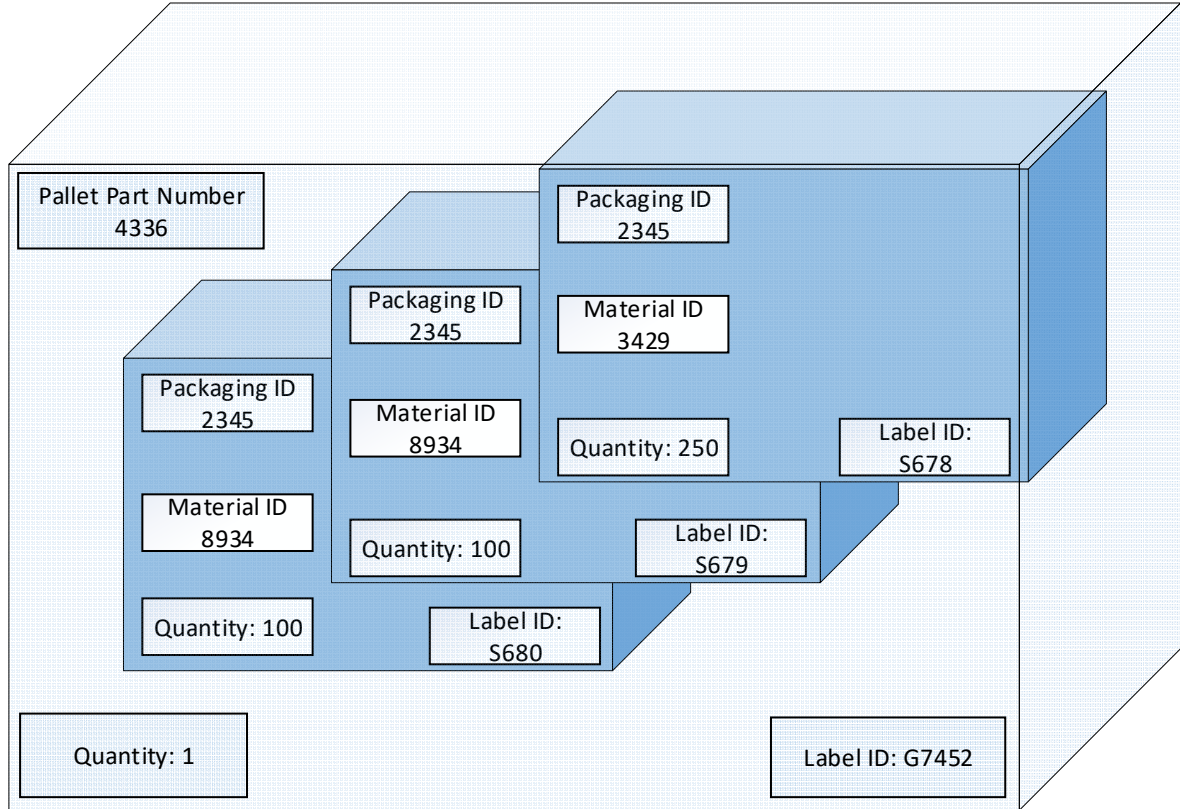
Pallet Part Number
4336

Packaging ID
2345

Material ID
3429

Quantity: 250

Label ID:
S678

Packaging ID
2345

Material ID
8934

Quantity: 100

Label ID:
S679

Packaging ID
2345

Material ID
8934

Quantity: 100

Label ID:
S680

Quantity: 1

Label ID: G7452